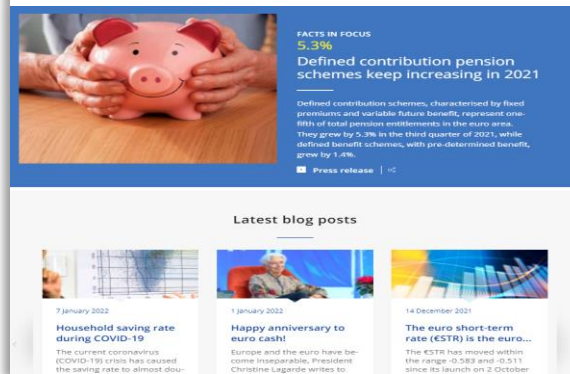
FACTS IN FOCUS
5.3%
Defined contribution pension schemes keep increasing in 2021

Defined contribution schemes, characterised by fixed premiums and variable future benefit, represent one-fifth of total pension entitlements in the euro area. They grew by 5.3% in the third quarter of 2021, while defined benefit schemes, with pre-determined benefit, grew by 1.4%.

Press release

Latest blog posts

7 January 2022
Household saving rate during COVID-19
The current coronavirus (COVID-19) crisis has caused the saving rate to almost dou-

1 January 2022
Happy anniversary to euro cash!
Europe and the euro have become inseparable. President Christine Lagarde writes to

14 December 2021
The euro short-term rate (€STR) is the euro...
The €STR has moved within the range -0.583 and -0.511 since its launch on 2 October